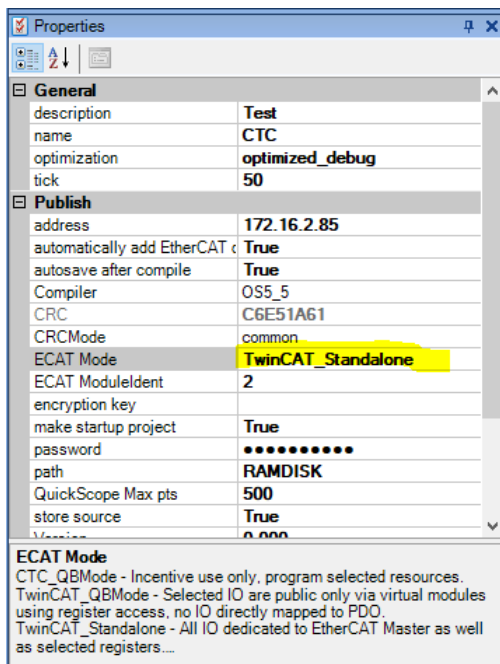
Properties

General

| | |
|---|---|
| description | Test |
| name | CTC |
| optimization | optimized_debug |
| tick | 50 |

Publish

| | |
|---|---|
| address | 172.16.2.85 |
| automatically add EtherCAT c | True |
| autosave after compile | True |
| Compiler | OS5_5 |
| CRC | C6E51A61 |
| CRCMode | common |
| ECAT Mode | TwinCAT_Standalone |
| ECAT ModuleIdent | 2 |
| encryption key | |
| make startup project | True |
| password | •••••••••• |
| path | RAMDISK |
| QuickScope Max pts | 500 |
| store source | True |
| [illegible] | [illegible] |

ECAT Mode

CTC_QBMode - Incentive use only, program selected resources. TwinCAT_QBMode - Selected IO are public only via virtual modules using register access, no IO directly mapped to PDO. TwinCAT_Standalone - All IO dedicated to EtherCAT Master as well as selected registers....